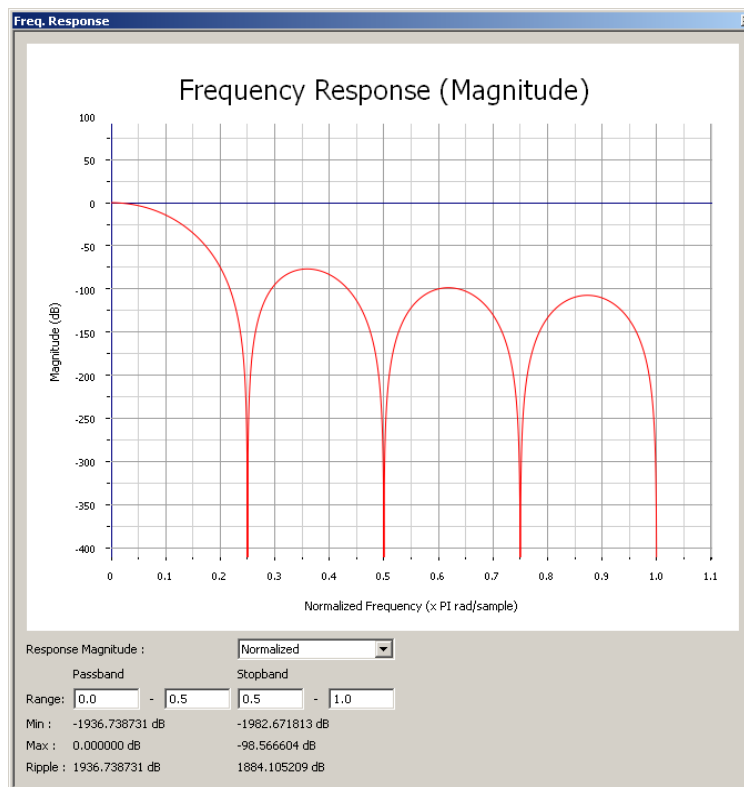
Freq. Response

Frequency Response (Magnitude)

100
50
0
-50
-100
-150
-200
-250
-300
-350
-400

Magnitude (dB)

0
0.1
0.2
0.3
0.4
0.5
0.6
0.7
0.8
0.9
1.0
1.1

Normalized Frequency (x PI rad/sample)

Response Magnitude : Normalized

Passband Stopband

Range: 0.0 - 0.5 0.5 - 1.0

Min : -1936.738731 dB -1982.671813 dB

Max : 0.000000 dB -98.566604 dB

Ripple : 1936.738731 dB 1884.105209 dB